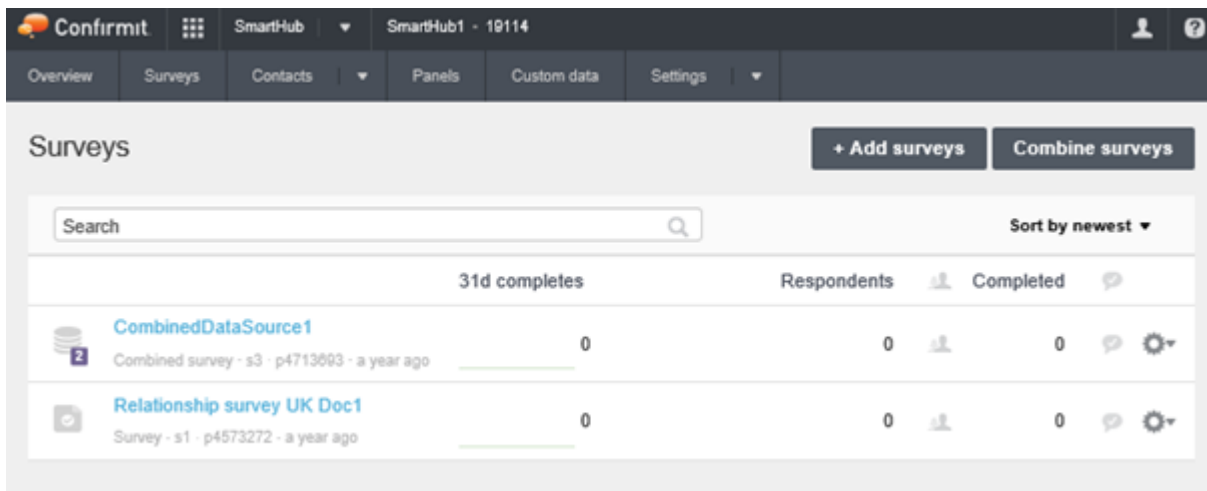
Confirmit SmartHub SmartHub1 - 19114

Overview Surveys Contacts Panels Custom data Settings

Surveys

+ Add surveys Combine surveys

Search

Sort by newest

| | 31d completes | Respondents | Completed |
|---|---|---|---|
| 2 CombinedDataSource1 Combined survey - s3 - p4713693 - a year ago | 0 | 0 | 0 |
| Relationship survey UK Doc1 Survey - s1 - p4573272 - a year ago | 0 | 0 | 0 |